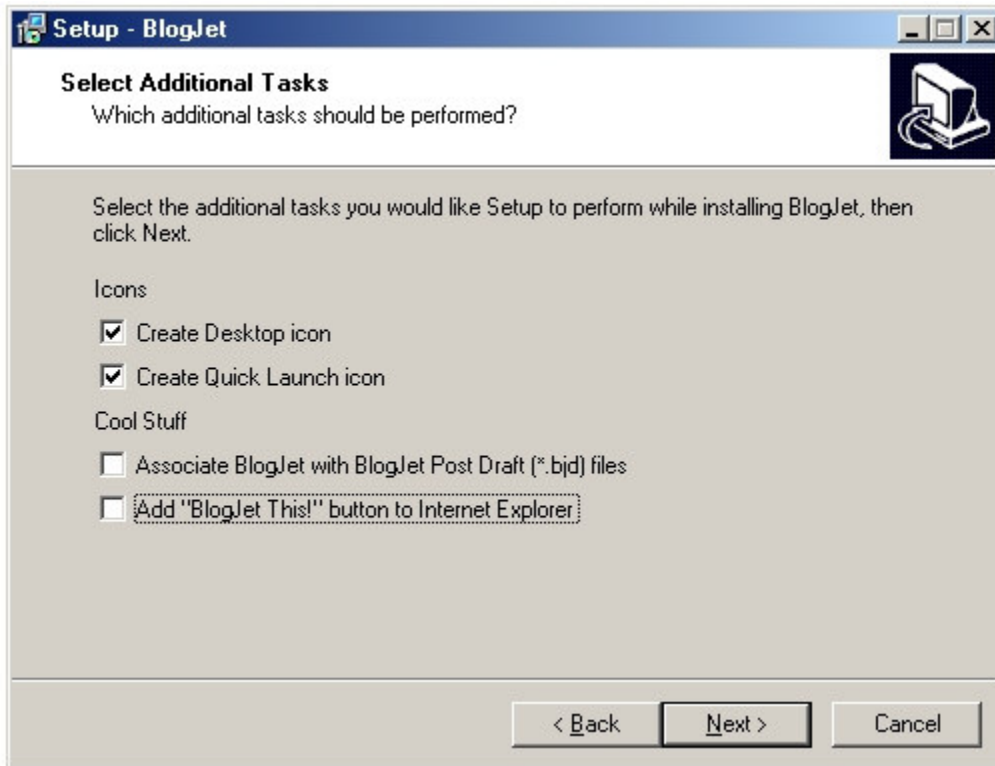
Setup - BlogJet

Select Additional Tasks
Which additional tasks should be performed?

Select the additional tasks you would like Setup to perform while installing BlogJet, then click Next.

Icons

Create Desktop icon

Create Quick Launch icon

Cool Stuff

Associate BlogJet with BlogJet Post Draft (*.bjd) files

Add "BlogJet This!" button to Internet Explorer

< Back
Next >
Cancel